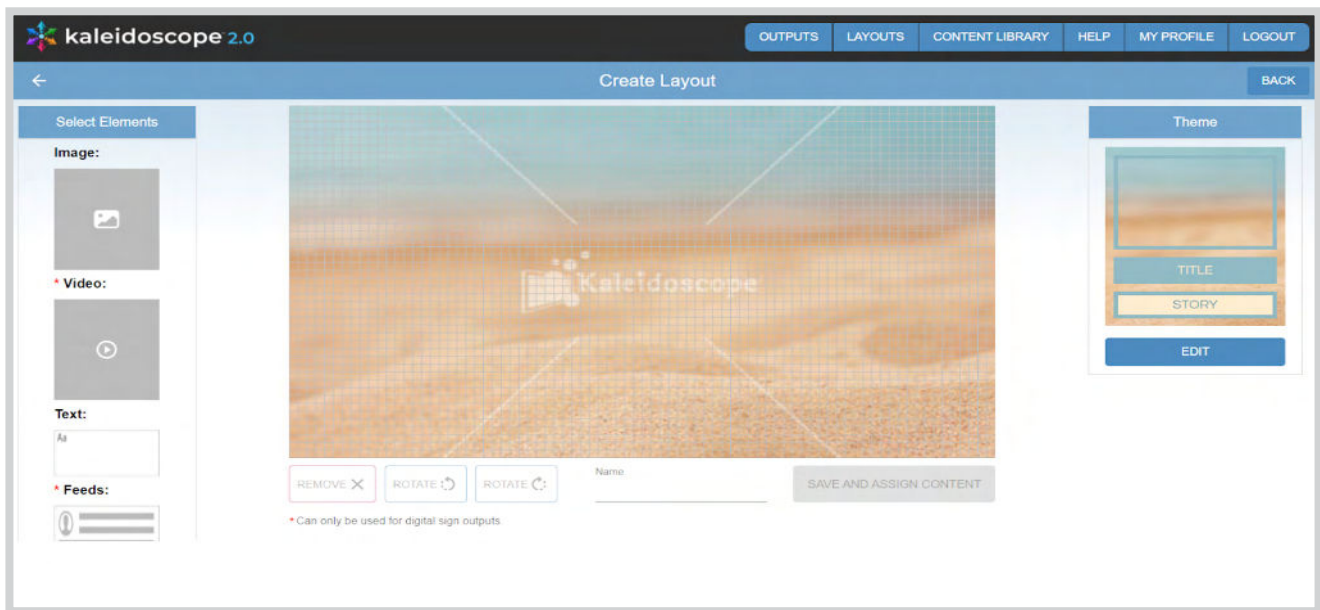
kaleidoscope 2.0

OUTPUTS LAYOUTS CONTENT LIBRARY HELP MY PROFILE LOGOUT

←

Create Layout

BACK

Select Elements

Image:

* Video:

Text:

Aa

* Feeds:

Kaleidoscope

REMOVE ✕ ROTATE ROTATE

Name

SAVE AND ASSIGN CONTENT

* Can only be used for digital sign outputs

Theme

TITLE

STORY

EDIT